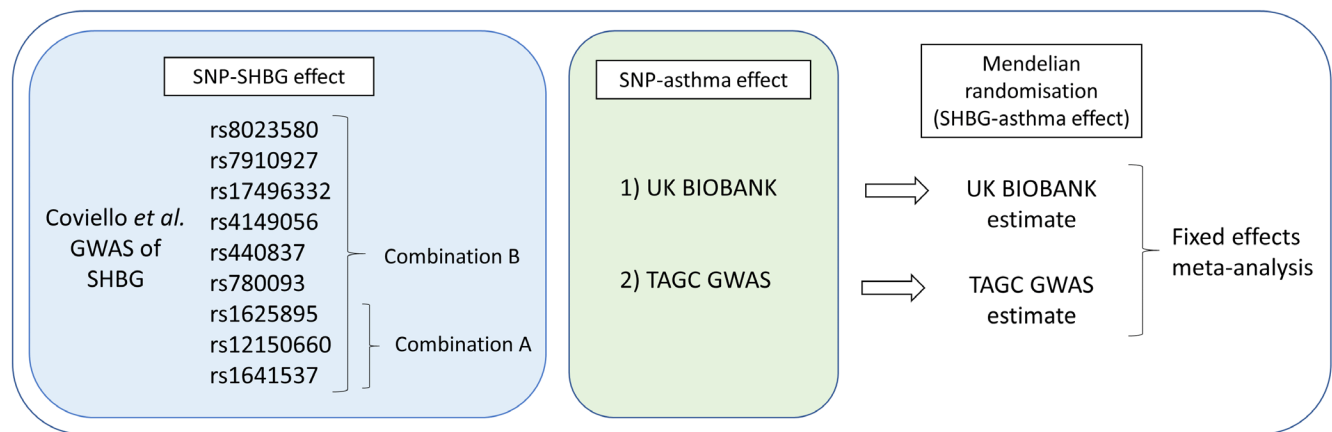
SNP-SHBG effect

Coviello *et al.* GWAS of SHBG

rs8023580
rs7910927
rs17496332
rs4149056
rs440837
rs780093
rs1625895
rs12150660
rs1641537

Combination B

Combination A

SNP-asthma effect

1) UK BIOBANK

2) TAGC GWAS

Mendelian randomisation (SHBG-asthma effect)

UK BIOBANK estimate

TAGC GWAS estimate

Fixed effects meta-analysis